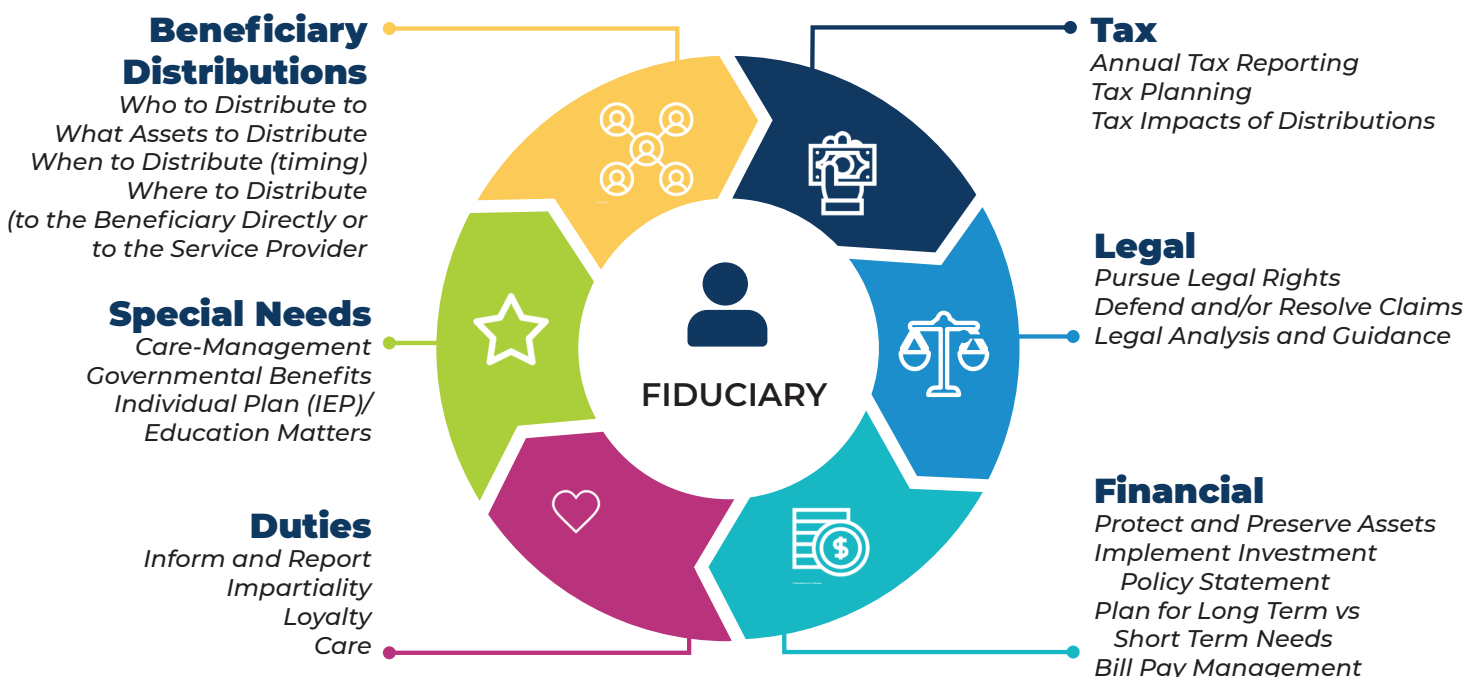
Beneficiary Distributions
Who to Distribute to
What Assets to Distribute
When to Distribute (timing)
Where to Distribute
(to the Beneficiary Directly or
to the Service Provider

Special Needs
Care-Management
Governmental Benefits
Individual Plan (IEP)/
Education Matters

Duties
Inform and Report
Impartiality
Loyalty
Care

FIDUCIARY

Tax
Annual Tax Reporting
Tax Planning
Tax Impacts of Distributions

Legal
Pursue Legal Rights
Defend and/or Resolve Claims
Legal Analysis and Guidance

Financial
Protect and Preserve Assets
Implement Investment Policy Statement
Plan for Long Term vs Short Term Needs
Bill Pay Management